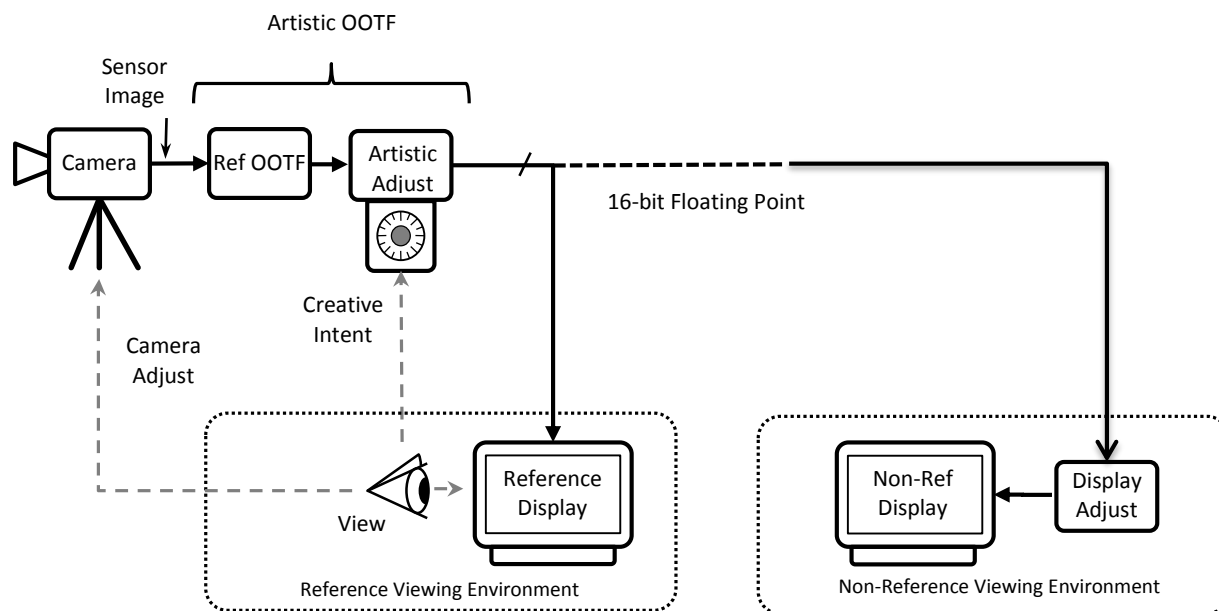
Artistic OOTF

Sensor Image

Camera

Ref OOTF

Artistic Adjust

16-bit Floating Point

Creative Intent

Camera Adjust

Reference Display

View

Reference Viewing Environment

Non-Ref Display

Display Adjust

Non-Reference Viewing Environment